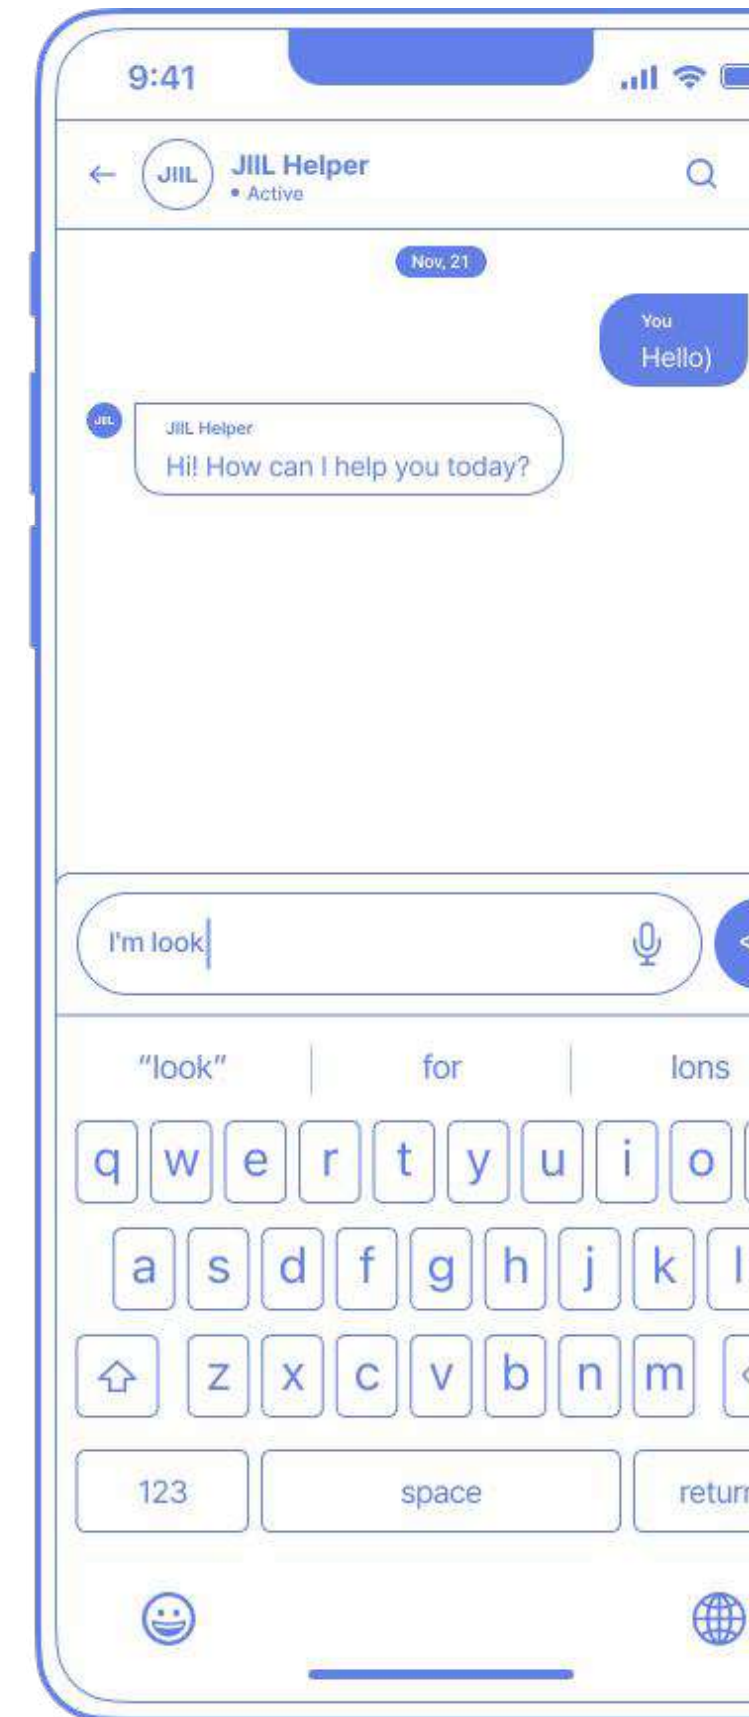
9:41

JIIL

JIIL Helper
• Active

Nov, 21

You
Hello)

JIIL

JIIL Helper
Hi! How can I help you today?

I'm look

"look"
for
lons

q w e r t y u i o

a s d f g h j k l

z x c v b n m

123
space
return